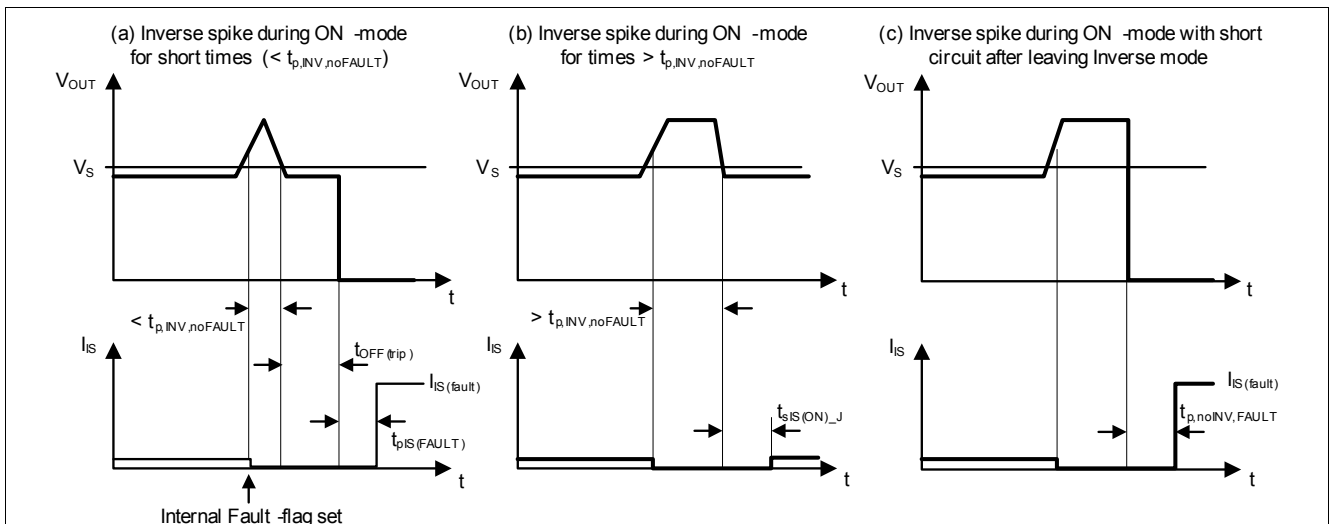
(a) Inverse spike during ON -mode for short times (< $t_{p,INV,noFAULT}$)

$V_{OUT}$

$V_S$

t

< $t_{p,INV,noFAULT}$

$t_{OFF(trip)}$

$I_{IS}$

$I_{IS(fault)}$

$t_{pIS(FAULT)}$

t

Internal Fault -flag set

(b) Inverse spike during ON -mode for times > $t_{p,INV,noFAULT}$

$V_{OUT}$

$V_S$

t

> $t_{p,INV,noFAULT}$

$I_{IS}$

$t_{sIS(ON)\_J}$

t

(c) Inverse spike during ON -mode with short circuit after leaving Inverse mode

$V_{OUT}$

$V_S$

t

$I_{IS}$

$I_{IS(fault)}$

$t_{p,noINV,FAULT}$

t